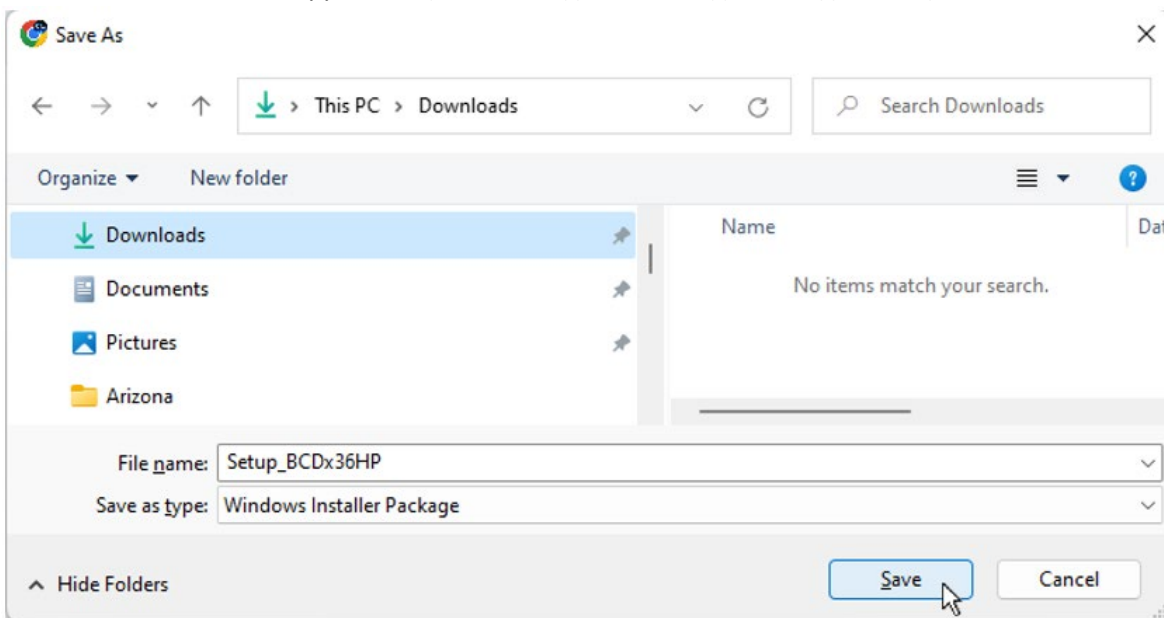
Save As

This PC > Downloads

Search Downloads

Organize ▾

New folder

Downloads

Documents

Pictures

Arizona

Name

Dat

No items match your search.

File name: Setup_BCDx36HP

Save as type: Windows Installer Package

Hide Folders

Save

Cancel